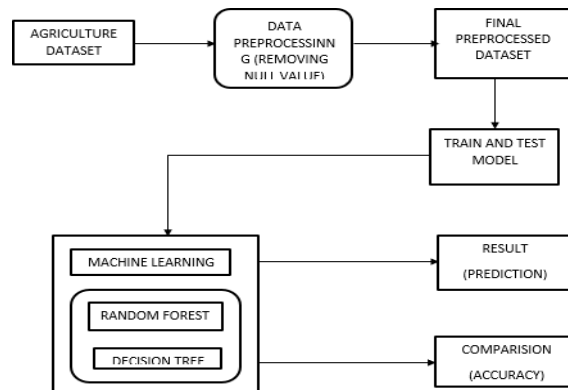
AGRICULTURE DATASET

DATA PREPROCESSINNG (REMOVING NULL VALUE)

FINAL PREPROCESSED DATASET

TRAIN AND TEST MODEL

MACHINE LEARNING

RANDOM FOREST

DECISION TREE

RESULT (PREDICTION)

COMPARISION (ACCURACY)